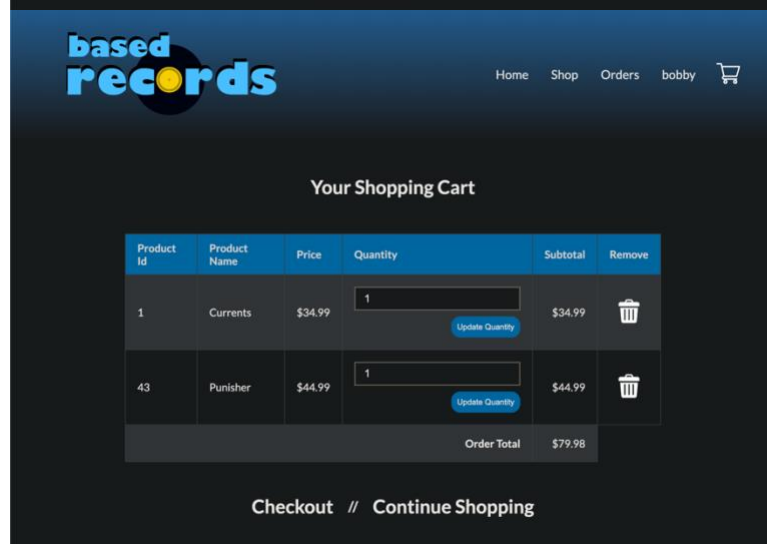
based records

Home Shop Orders bobby

Your Shopping Cart

| Product Id | Product Name | Price | Quantity | Subtotal | Remove |
|---|---|---|---|---|---|
| 1 | Currents | $34.99 | 1 Update Quantity | $34.99 | |
| 43 | Punisher | $44.99 | 1 Update Quantity | $44.99 | |
| | | | Order Total | $79.98 | |

Checkout // Continue Shopping